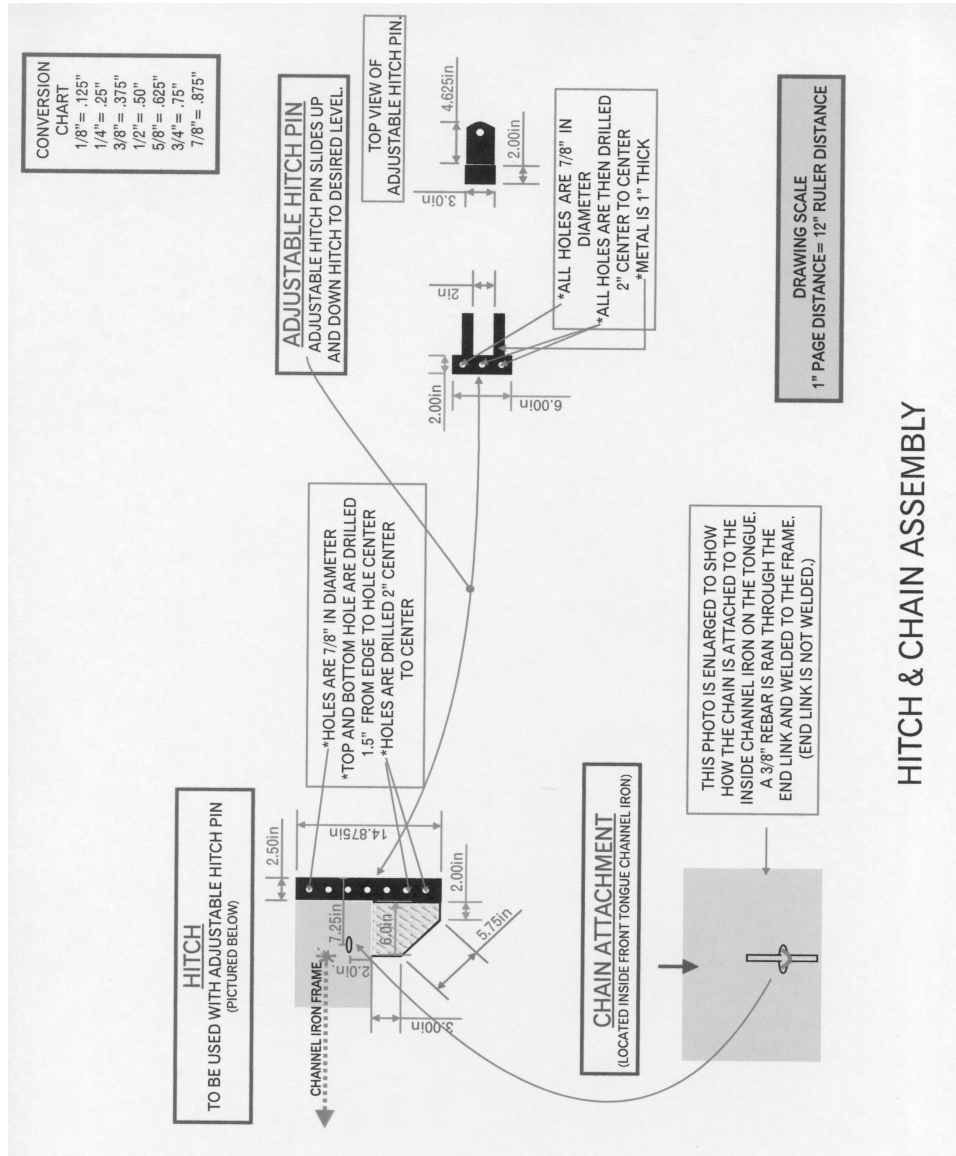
HITCH & CHAIN ASSEMBLY

CONVERSION CHART
1/8" = .125"
1/4" = .25"
3/8" = .375"
1/2" = .50"
5/8" = .625"
3/4" = .75"
7/8" = .875"

ADJUSTABLE HITCH PIN
ADJUSTABLE HITCH PIN SLIDES UP AND DOWN HITCH TO DESIRED LEVEL.

TOP VIEW OF ADJUSTABLE HITCH PIN

4.625in
2.00in
3.0in
2in
2.00in
6.00in

*ALL HOLES ARE 7/8" IN DIAMETER
*ALL HOLES ARE THEN DRILLED 2" CENTER TO CENTER
*METAL IS 1" THICK

DRAWING SCALE
1" PAGE DISTANCE= 12" RULER DISTANCE

HITCH
TO BE USED WITH ADJUSTABLE HITCH PIN
(PICTURED BELOW)

*HOLES ARE 7/8" IN DIAMETER
*TOP AND BOTTOM HOLE ARE DRILLED 1.5" FROM EDGE TO HOLE CENTER
*HOLES ARE DRILLED 2" CENTER TO CENTER

2.50in
14.875in
2.00in
7.25in
6.0in
2.0in
5.75in
3.00in
CHANNEL IRON FRAME

CHAIN ATTACHMENT
(LOCATED INSIDE FRONT TONGUE CHANNEL IRON)

THIS PHOTO IS ENLARGED TO SHOW HOW THE CHAIN IS ATTACHED TO THE INSIDE CHANNEL IRON ON THE TONGUE. A 3/8" REBAR IS RAN THROUGH THE END LINK AND WELDED TO THE FRAME. (END LINK IS NOT WELDED.)